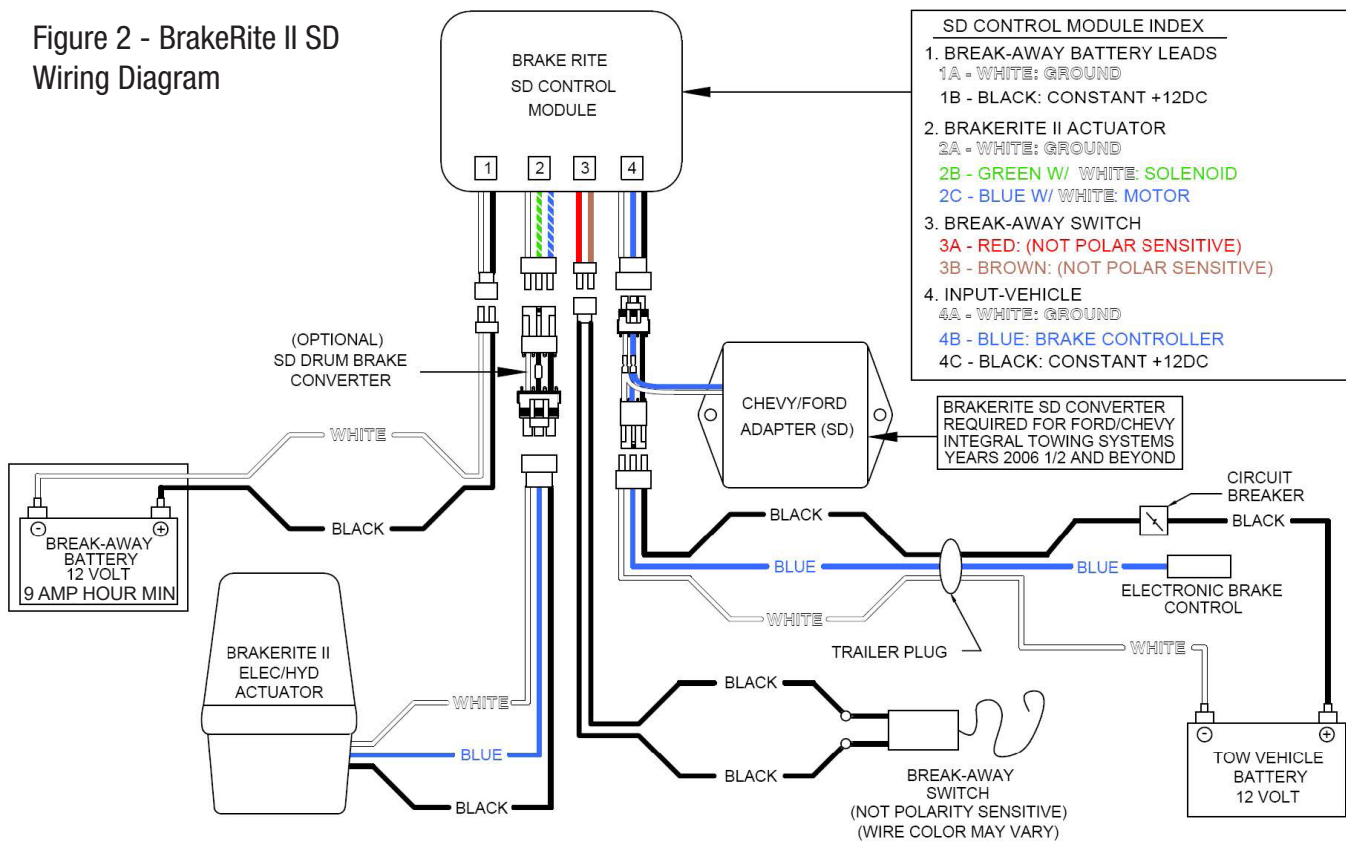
Figure 2 - BrakeRite II SD Wiring Diagram

BRAKE RITE SD CONTROL MODULE

1 2 3 4

SD CONTROL MODULE INDEX
1. BREAK-AWAY BATTERY LEADS
1A - WHITE: GROUND
1B - BLACK: CONSTANT +12DC
2. BRAKERITE II ACTUATOR
2A - WHITE: GROUND
2B - GREEN W/ WHITE: SOLENOID
2C - BLUE W/ WHITE: MOTOR
3. BREAK-AWAY SWITCH
3A - RED: (NOT POLAR SENSITIVE)
3B - BROWN: (NOT POLAR SENSITIVE)
4. INPUT-VEHICLE
4A - WHITE: GROUND
4B - BLUE: BRAKE CONTROLLER
4C - BLACK: CONSTANT +12DC

(OPTIONAL) SD DRUM BRAKE CONVERTER

CHEVY/FORD ADAPTER (SD)

BRAKERITE SD CONVERTER REQUIRED FOR FORD/CHEVY INTEGRAL TOWING SYSTEMS YEARS 2006 1/2 AND BEYOND

WHITE

BLACK

BREAK-AWAY BATTERY 12 VOLT 9 AMP HOUR MIN

CIRCUIT BREAKER

BLACK

BLACK

BLUE

BLUE

ELECTRONIC BRAKE CONTROL

WHITE

WHITE

TRAILER PLUG

BRAKERITE II ELEC/HYD ACTUATOR

WHITE

BLUE

BLACK

BLACK

BLACK

BREAK-AWAY SWITCH (NOT POLARITY SENSITIVE) (WIRE COLOR MAY VARY)

TOW VEHICLE BATTERY 12 VOLT